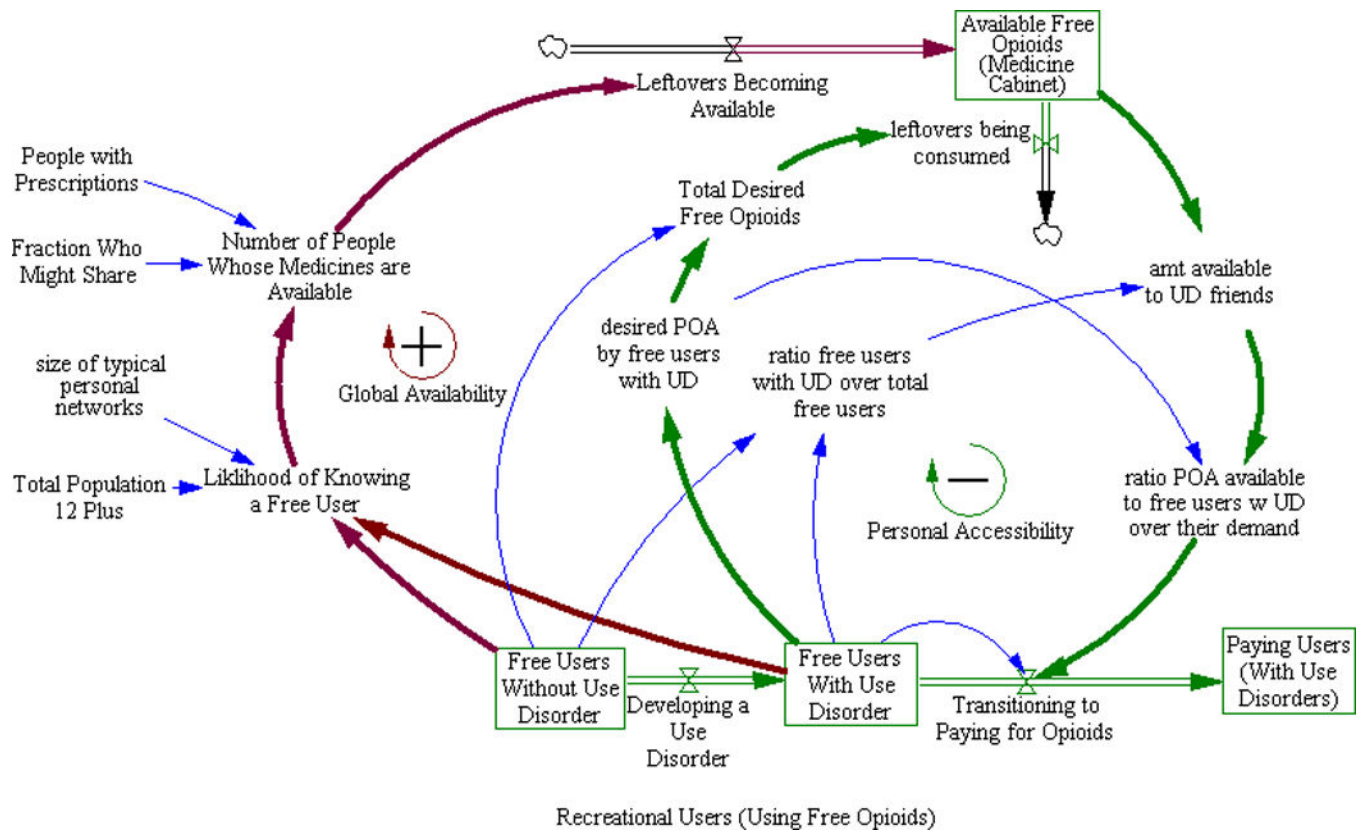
Available Free Opioids (Medicine Cabinet)

Leftovers Becoming Available

leftovers being consumed

People with Prescriptions

Total Desired Free Opioids

Fraction Who Might Share

Number of People Whose Medicines are Available

amt available to UD friends

desired POA by free users with UD

ratio free users with UD over total free users

+

Global Availability

size of typical personal networks

ratio POA available to free users w UD over their demand

Total Population 12 Plus

Liklihood of Knowing a Free User

−

Personal Accessibility

Free Users Without Use Disorder

Developing a Use Disorder

Free Users With Use Disorder

Transitioning to Paying for Opioids

Paying Users (With Use Disorders)

Recreational Users (Using Free Opioids)